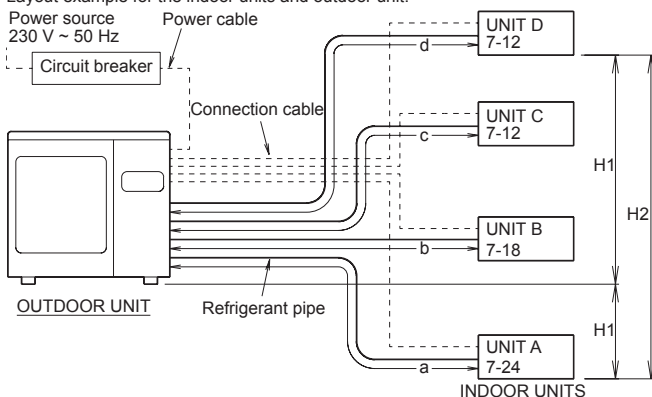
Layout example for the indoor units and outdoor unit.

Power source
230 V ~ 50 Hz

Power cable

Circuit breaker

Connection cable

UNIT D
7-12

d

UNIT C
7-12

c

UNIT B
7-18

b

UNIT A
7-24

a

H1

H2

H1

OUTDOOR UNIT

Refrigerant pipe

INDOOR UNITS